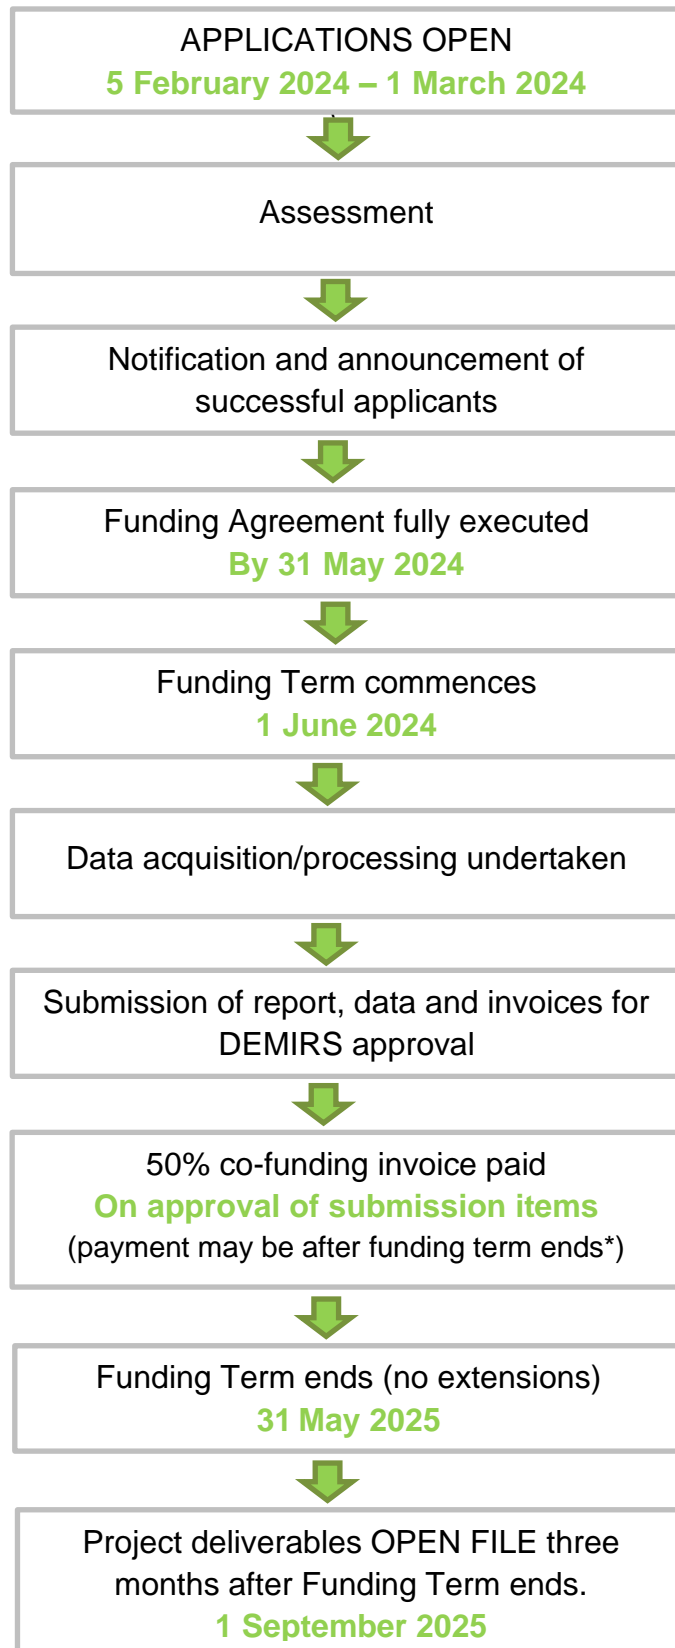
APPLICATIONS OPEN
5 February 2024 – 1 March 2024

Assessment

Notification and announcement of successful applicants

Funding Agreement fully executed
By 31 May 2024

Funding Term commences
1 June 2024

Data acquisition/processing undertaken

Submission of report, data and invoices for DEMIRS approval

50% co-funding invoice paid
On approval of submission items
(payment may be after funding term ends*)

Funding Term ends (no extensions)
31 May 2025

Project deliverables OPEN FILE three months after Funding Term ends.
1 September 2025